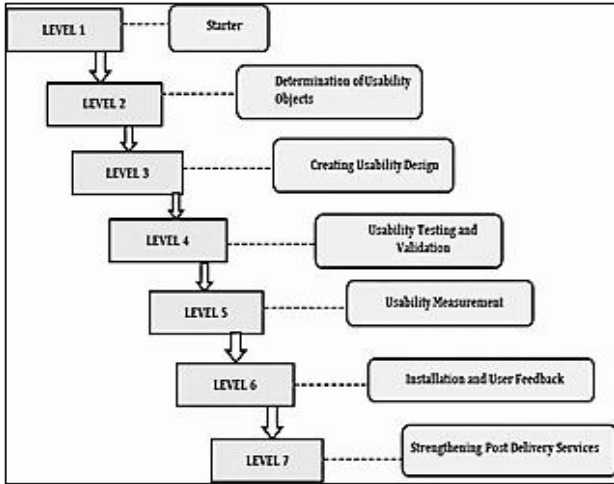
LEVEL 1
Starter
LEVEL 2
Determination of Usability Objects
LEVEL 3
Creating Usability Design
LEVEL 4
Usability Testing and Validation
LEVEL 5
Usability Measurement
LEVEL 6
Installation and User Feedback
LEVEL 7
Strengthening Post Delivery Services